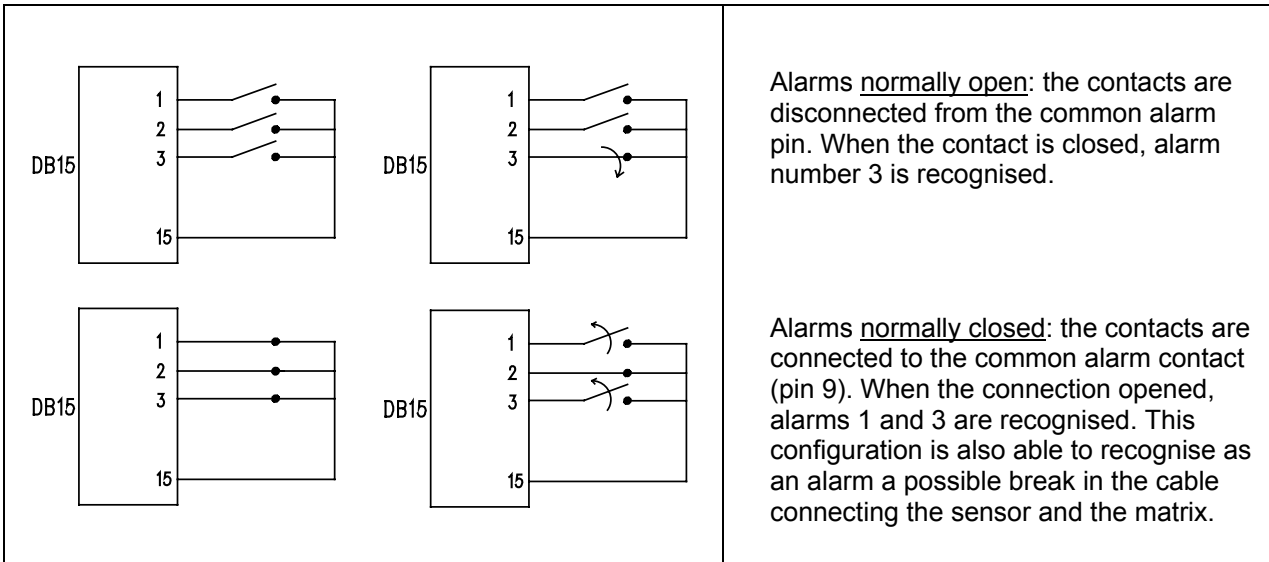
DB15
1
2
3
15

DB15
1
2
3
15

Alarms normally open: the contacts are disconnected from the common alarm pin. When the contact is closed, alarm number 3 is recognised.

DB15
1
2
3
15

DB15
1
2
3
15

Alarms normally closed: the contacts are connected to the common alarm contact (pin 9). When the connection opened, alarms 1 and 3 are recognised. This configuration is also able to recognise as an alarm a possible break in the cable connecting the sensor and the matrix.